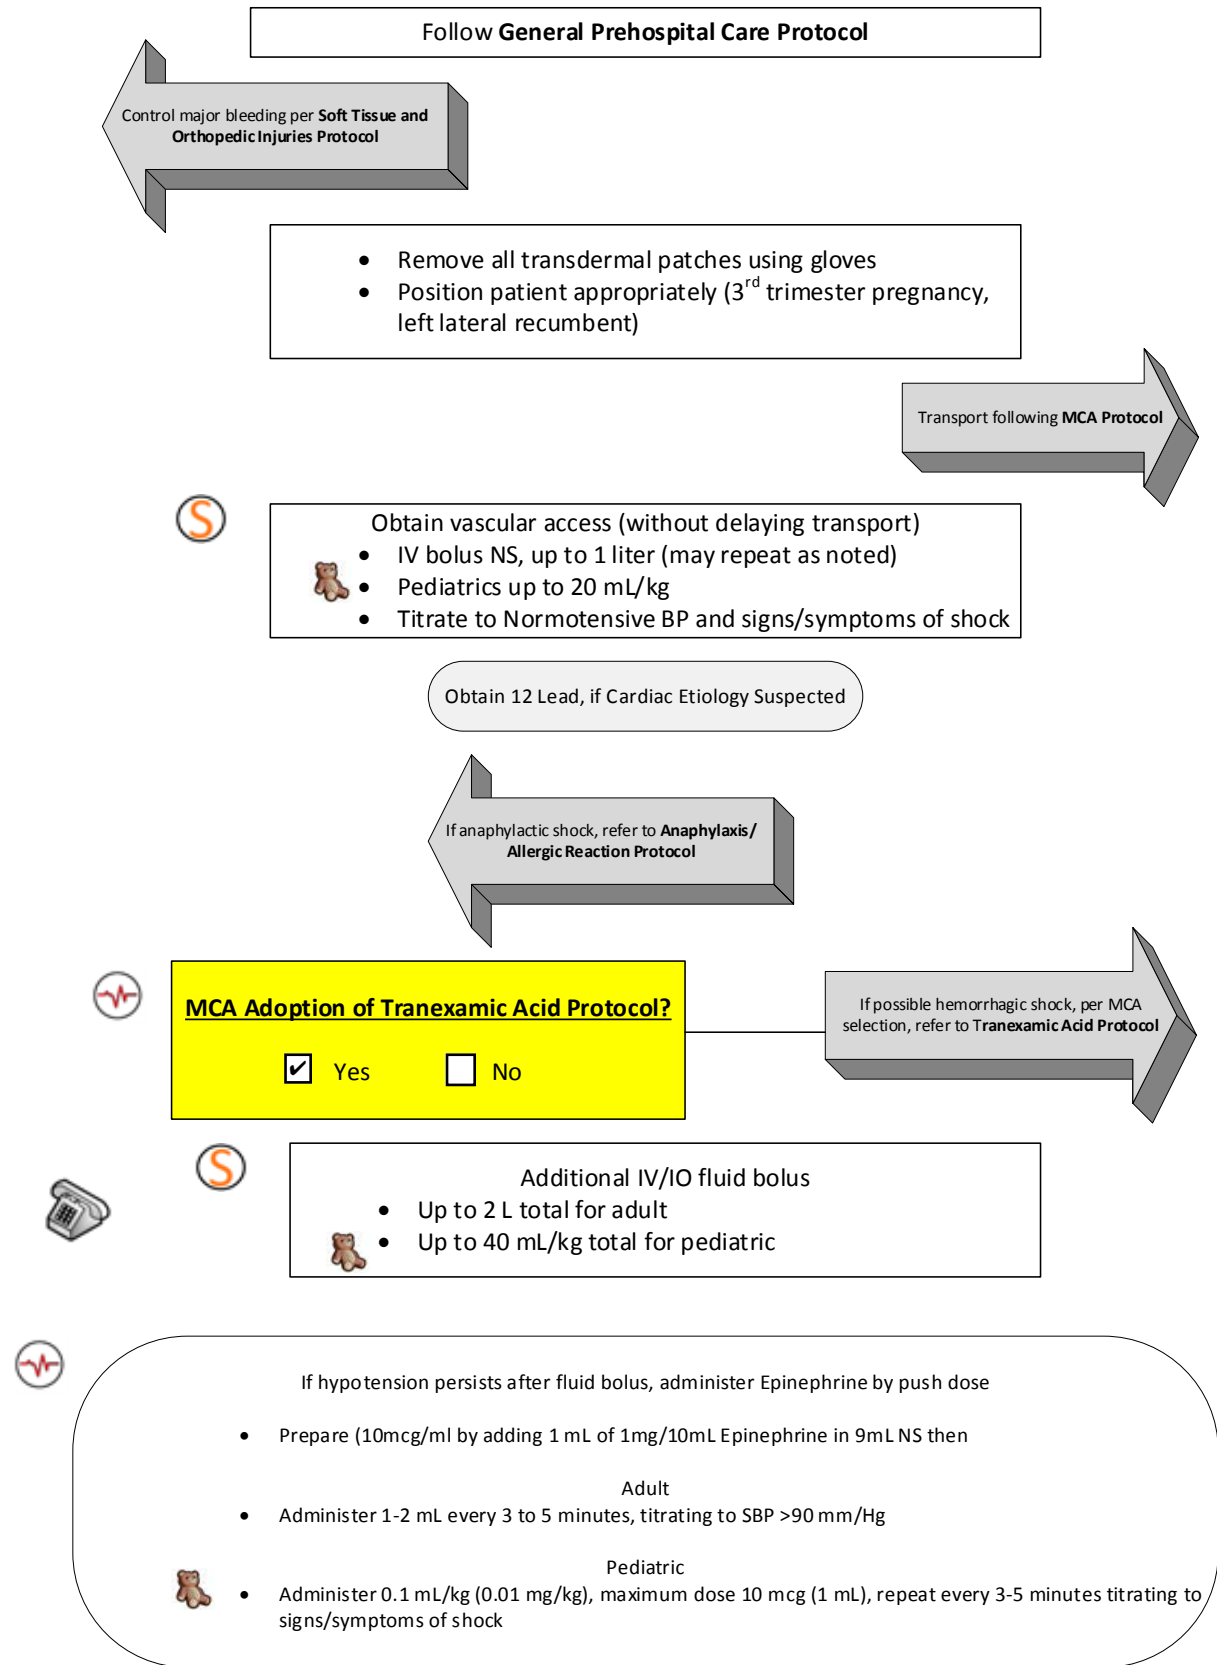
Follow **General Prehospital Care Protocol**

Control major bleeding per **Soft Tissue and Orthopedic Injuries Protocol**

- Remove all transdermal patches using gloves
- Position patient appropriately (3$^{rd}$ trimester pregnancy, left lateral recumbent)

Transport following **MCA Protocol**

S

Obtain vascular access (without delaying transport)
- IV bolus NS, up to 1 liter (may repeat as noted)
- Pediatrics up to 20 mL/kg
- Titrate to Normotensive BP and signs/symptoms of shock

Obtain 12 Lead, if Cardiac Etiology Suspected

If anaphylactic shock, refer to **Anaphylaxis/ Allergic Reaction Protocol**

**MCA Adoption of Tranexamic Acid Protocol?**

☑ Yes ☐ No

If possible hemorrhagic shock, per MCA selection, refer to **Tranexamic Acid Protocol**

S

Additional IV/IO fluid bolus
- Up to 2 L total for adult
- Up to 40 mL/kg total for pediatric

If hypotension persists after fluid bolus, administer Epinephrine by push dose

- Prepare (10mcg/ml by adding 1 mL of 1mg/10mL Epinephrine in 9mL NS then

Adult
- Administer 1-2 mL every 3 to 5 minutes, titrating to SBP >90 mm/Hg

Pediatric
- Administer 0.1 mL/kg (0.01 mg/kg), maximum dose 10 mcg (1 mL), repeat every 3-5 minutes titrating to signs/symptoms of shock